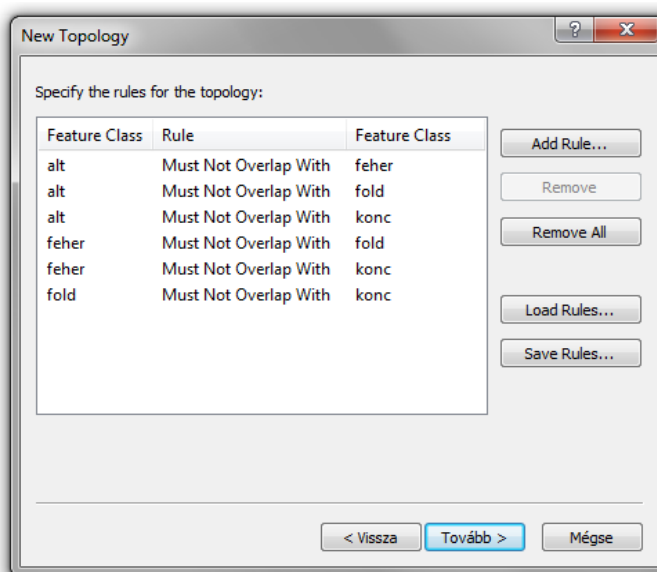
New Topology

?

X

Specify the rules for the topology:

| Feature Class | Rule | Feature Class |
|---|---|---|
| alt | Must Not Overlap With | feher |
| alt | Must Not Overlap With | fold |
| alt | Must Not Overlap With | konc |
| feher | Must Not Overlap With | fold |
| feher | Must Not Overlap With | konc |
| fold | Must Not Overlap With | konc |

Add Rule...

Remove

Remove All

Load Rules...

Save Rules...

< Vissza

Tovább >

Mégse